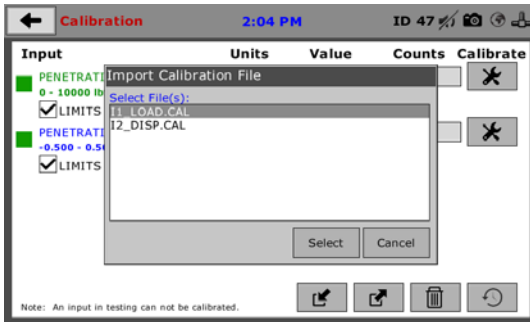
Calibration 2:04 PM ID 47

Input Units Value Counts Calibrate

PENETRATI
0 - 10000 lb
LIMITS

PENETRATI
-0.500 - 0.5
LIMITS

Import Calibration File

Select File(s):
I1_LOAD.CAL
I2_DISP.CAL

Select Cancel

Note: An input in testing can not be calibrated.